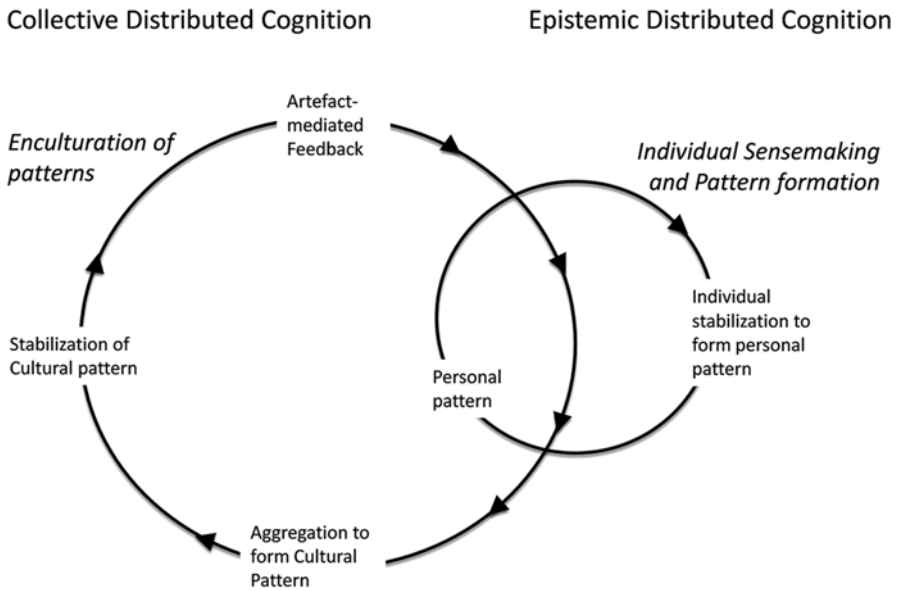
Collective Distributed Cognition

Epistemic Distributed Cognition

Artefact-mediated Feedback

*Enculturation of patterns*

*Individual Sensemaking and Pattern formation*

Individual stabilization to form personal pattern

Stabilization of Cultural pattern

Personal pattern

Aggregation to form Cultural Pattern